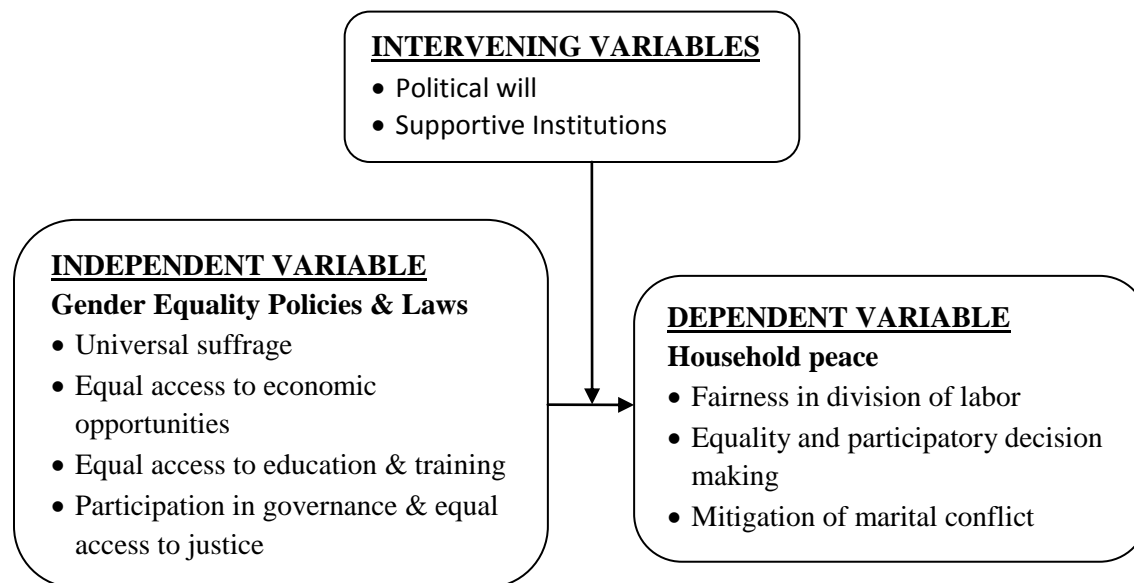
INTERVENING VARIABLES
- Political will
- Supportive Institutions

INDEPENDENT VARIABLE
Gender Equality Policies & Laws
- Universal suffrage
- Equal access to economic opportunities
- Equal access to education & training
- Participation in governance & equal access to justice

DEPENDENT VARIABLE
Household peace
- Fairness in division of labor
- Equality and participatory decision making
- Mitigation of marital conflict